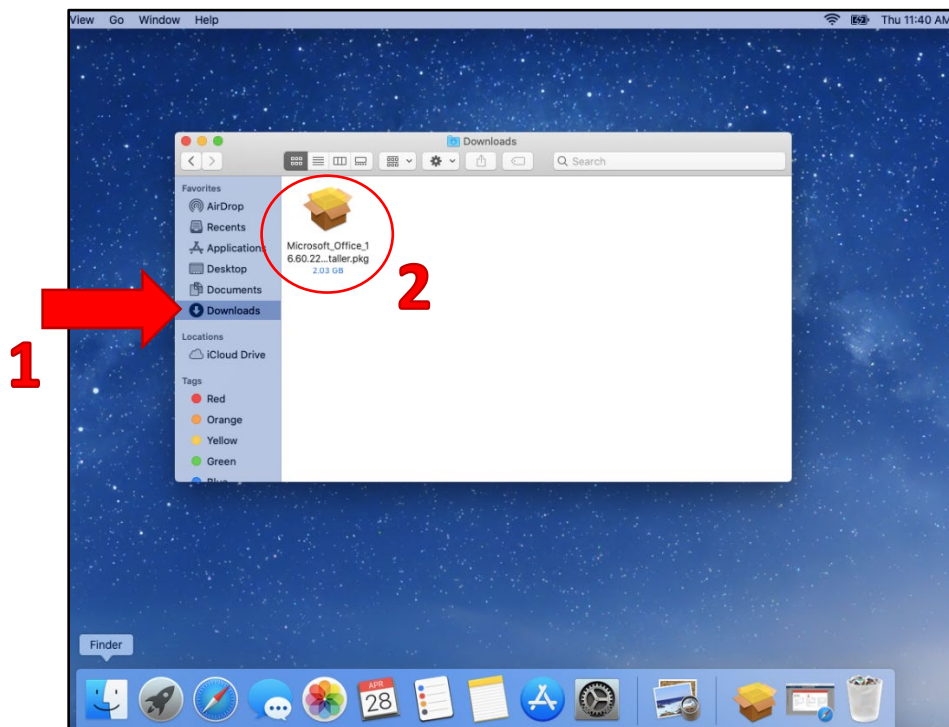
View Go Window Help

Thu 11:40 AM

Downloads

Search

Favorites
AirDrop
Recents
Applications
Desktop
Documents
Downloads

Locations
iCloud Drive

Tags
Red
Orange
Yellow
Green
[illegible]

Microsoft_Office_16.60.22...taller.pkg
2.03 GB

2

1

Finder

APR
28